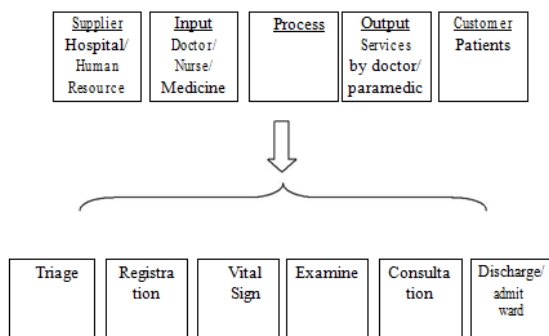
Supplier
Hospital/
Human
Resource

Input
Doctor/
Nurse/
Medicine

Process

Output
Services
by doctor/
paramedic

Customer
Patients

Triage

Registration

Vital Sign

Examine

Consultation

Discharge/
admit
ward